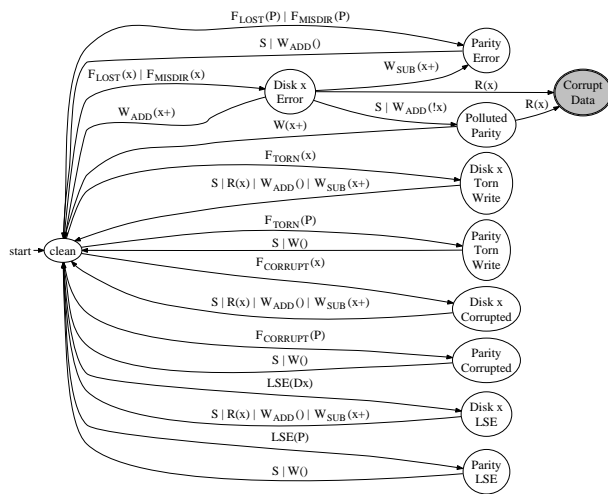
$F_{LOST}(P) \mid F_{MISDIR}(P)$

$S \mid W_{ADD}()$

Parity Error

$F_{LOST}(x) \mid F_{MISDIR}(x)$

Disk x Error

$W_{SUB}(x+)$

$R(x)$

Corrupt Data

$W_{ADD}(x+)$

$S \mid W_{ADD}(!x)$

$R(x)$

Polluted Parity

$W(x+)$

$F_{TORN}(x)$

Disk x Torn Write

$S \mid R(x) \mid W_{ADD}() \mid W_{SUB}(x+)$

$F_{TORN}(P)$

start

clean

$S \mid W()$

Parity Torn Write

$F_{CORRUPT}(x)$

$S \mid R(x) \mid W_{ADD}() \mid W_{SUB}(x+)$

Disk x Corrupted

$F_{CORRUPT}(P)$

$S \mid W()$

Parity Corrupted

LSE(Dx)

$S \mid R(x) \mid W_{ADD}() \mid W_{SUB}(x+)$

Disk x LSE

LSE(P)

$S \mid W()$

Parity LSE